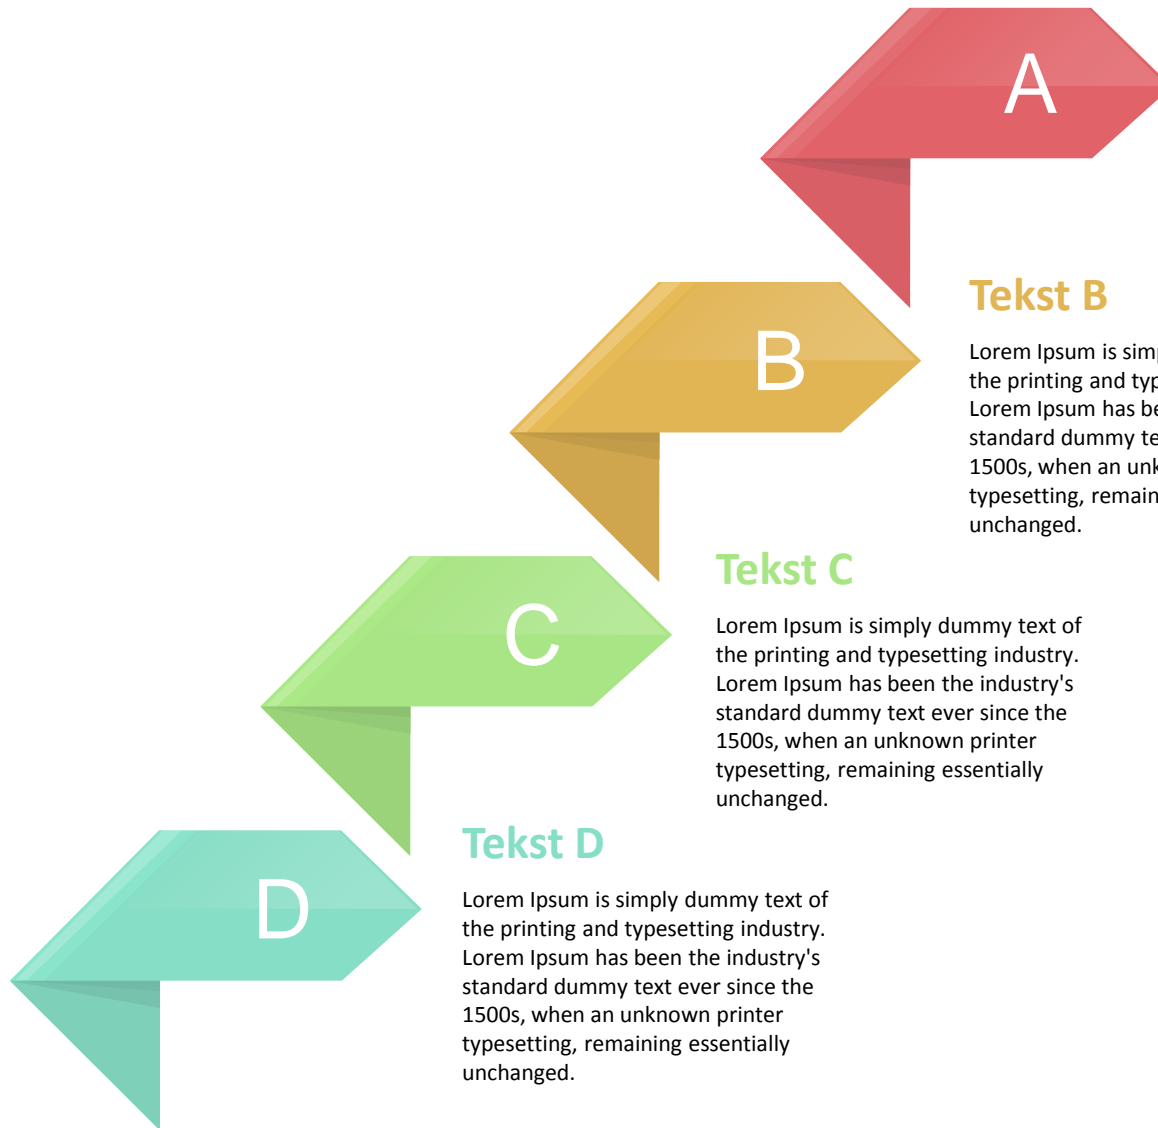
A

Tekst B

Lorem Ipsum is sim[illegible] the printing and typ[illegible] Lorem Ipsum has be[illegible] standard dummy te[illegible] 1500s, when an unk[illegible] typesetting, remain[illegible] unchanged.

B

Tekst C

C

Lorem Ipsum is simply dummy text of the printing and typesetting industry. Lorem Ipsum has been the industry's standard dummy text ever since the 1500s, when an unknown printer typesetting, remaining essentially unchanged.

Tekst D

D

Lorem Ipsum is simply dummy text of the printing and typesetting industry. Lorem Ipsum has been the industry's standard dummy text ever since the 1500s, when an unknown printer typesetting, remaining essentially unchanged.